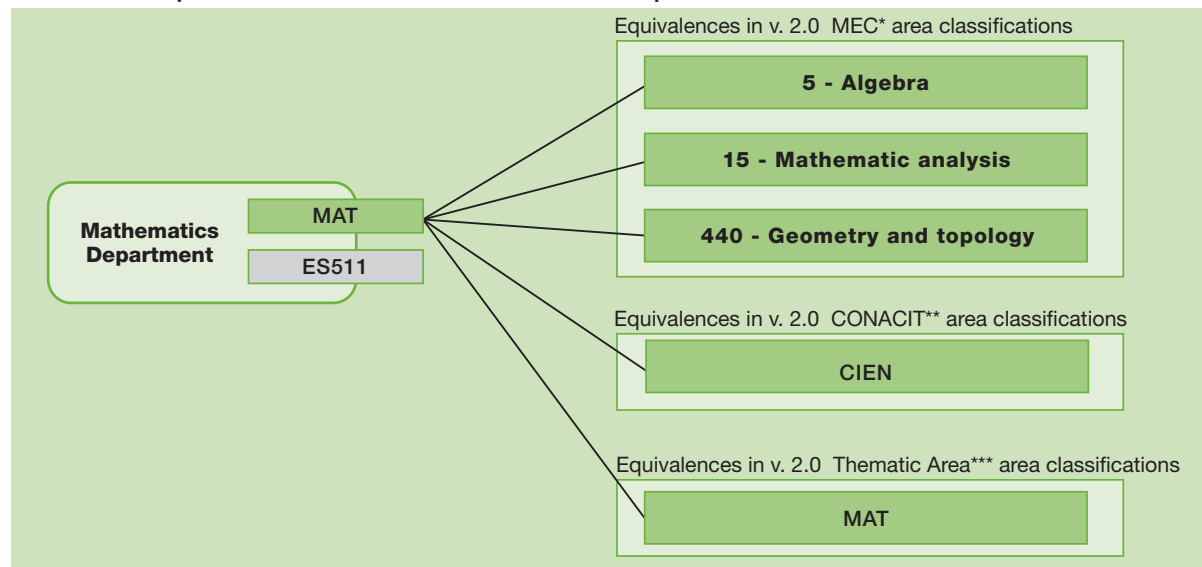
Mathematics Department

MAT

ES511

Equivalences in v. 2.0 MEC* area classifications

5 - Algebra

15 - Mathematic analysis

440 - Geometry and topology

Equivalences in v. 2.0 CONACIT** area classifications

CIEN

Equivalences in v. 2.0 Thematic Area*** area classifications

MAT